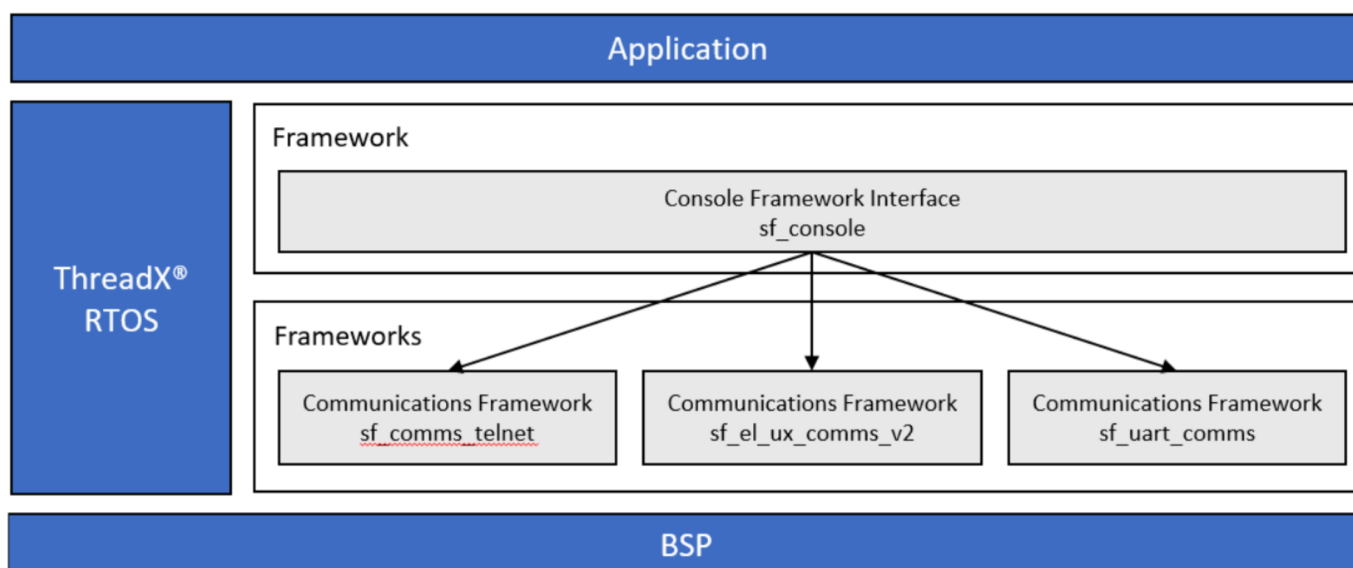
Application

ThreadX®
RTOS

Framework

Console Framework Interface
sf_console

Frameworks

Communications Framework
sf_comms_telnet

Communications Framework
sf_el_ux_comms_v2

Communications Framework
sf_uart_comms

BSP